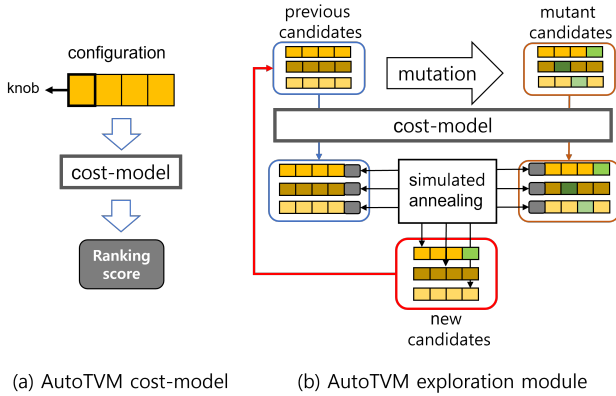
configuration

knob

cost-model

Ranking score

(a) AutoTVM cost-model

previous candidates

mutation

mutant candidates

cost-model

simulated annealing

new candidates

(b) AutoTVM exploration module